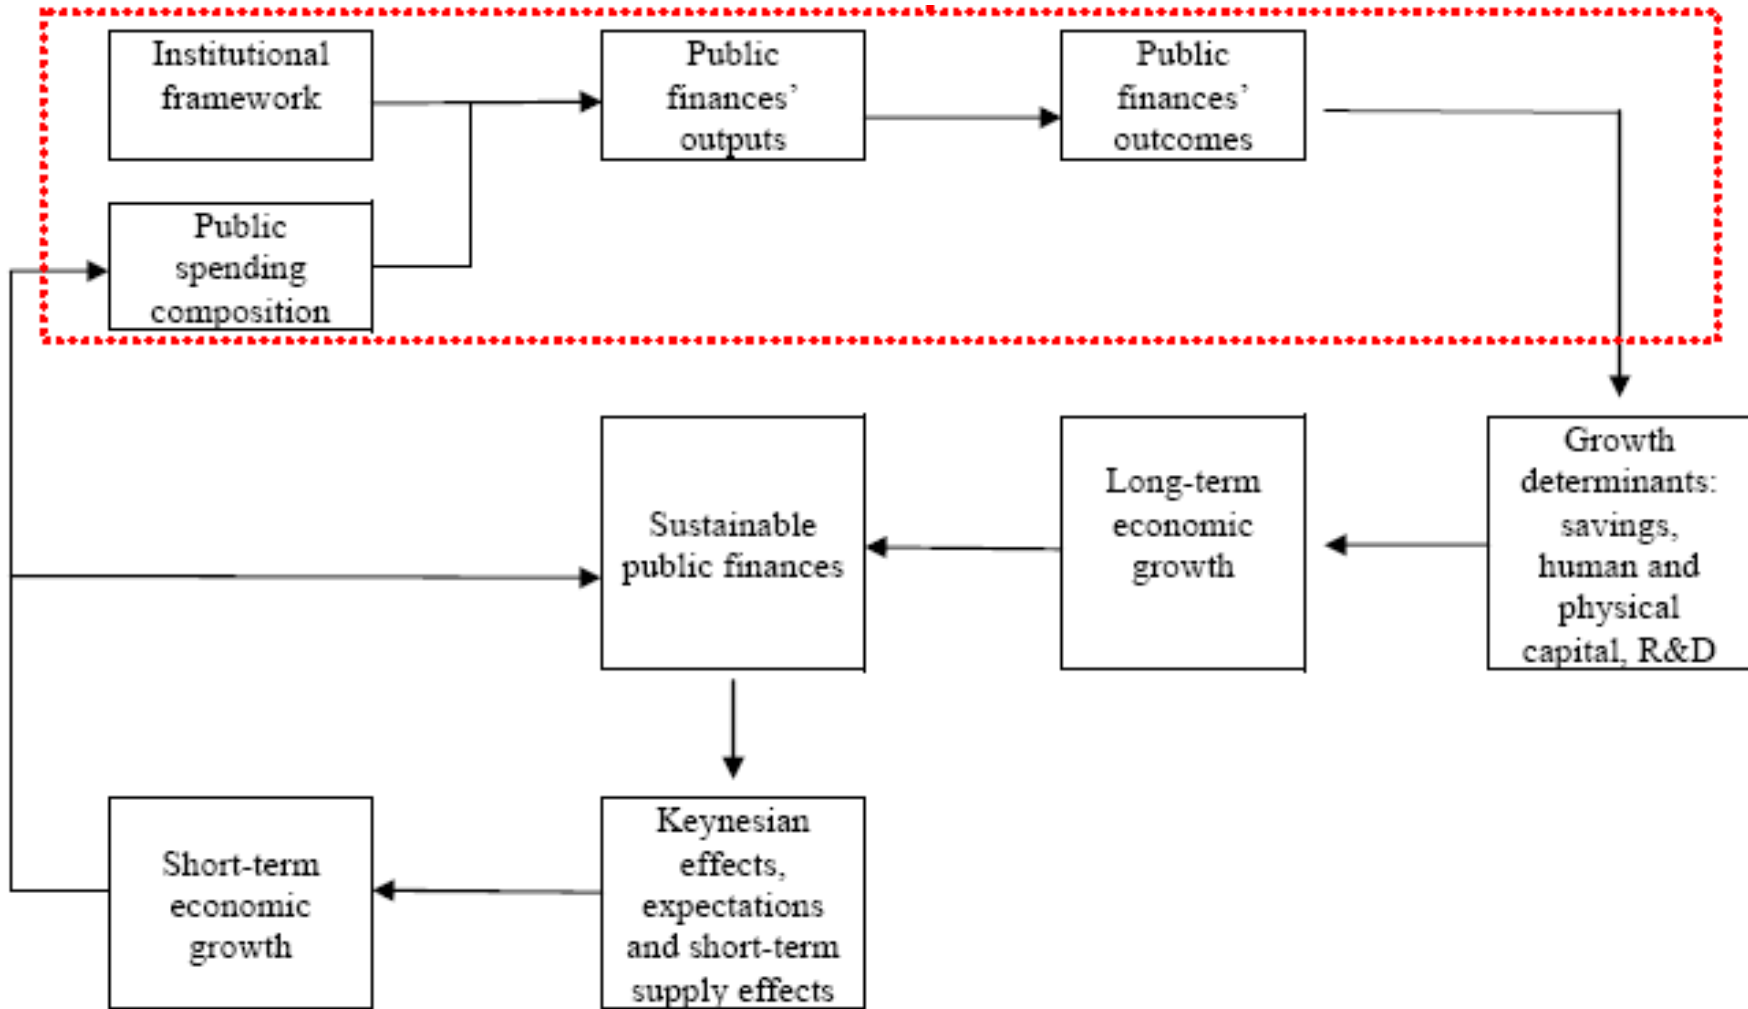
Institutional framework

Public finances' outputs

Public finances' outcomes

Public spending composition

Growth determinants: savings, human and physical capital, R&D

Long-term economic growth

Sustainable public finances

Keynesian effects, expectations and short-term supply effects

Short-term economic growth